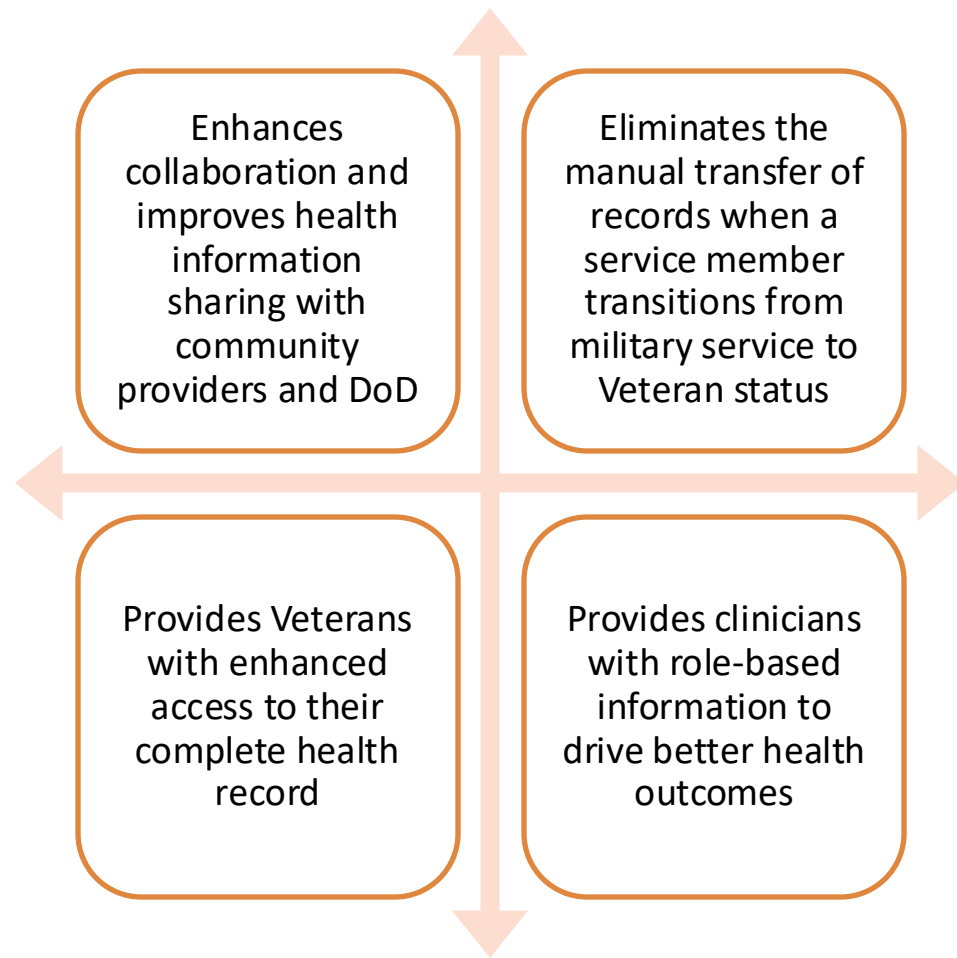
Enhances collaboration and improves health information sharing with community providers and DoD

Eliminates the manual transfer of records when a service member transitions from military service to Veteran status

Provides Veterans with enhanced access to their complete health record

Provides clinicians with role-based information to drive better health outcomes